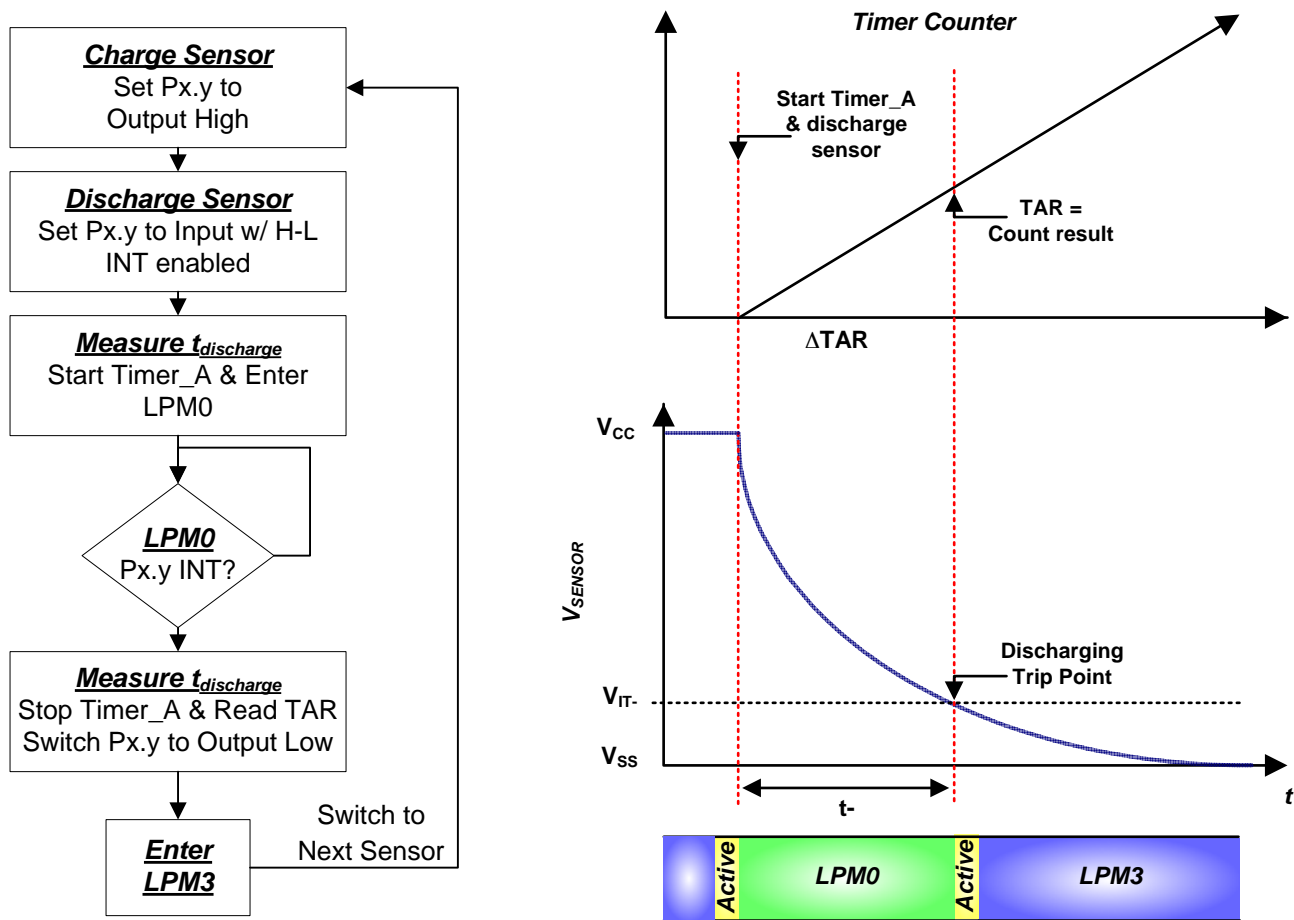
Charge Sensor
Set Px.y to Output High

Discharge Sensor
Set Px.y to Input w/ H-L INT enabled

Measure $t_{discharge}$
Start Timer_A & Enter LPM0

LPM0
Px.y INT?

Measure $t_{discharge}$
Stop Timer_A & Read TAR
Switch Px.y to Output Low

Enter LPM3

Switch to Next Sensor

Timer Counter

Start Timer_A & discharge sensor

TAR = Count result

$\Delta$TAR

$V_{CC}$

$V_{SENSOR}$

Discharging Trip Point

$V_{IT-}$

$V_{SS}$

t-

t

Active

LPM0

Active

LPM3